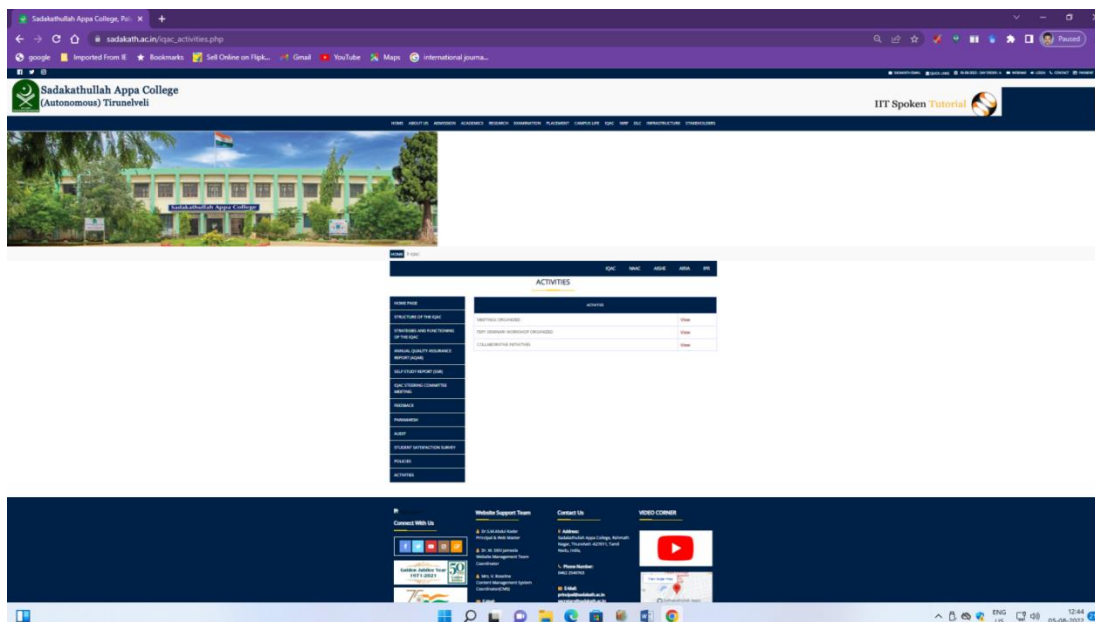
Sadakathullah Appa College, Pal ×

sadakath.ac.in/iqac_activities.php

Paused

google | Imported From IE | Bookmarks | Sell Online on Flipk... | Gmail | YouTube | Maps | international journa...

Sadakathullah Appa College
(Autonomous) Tirunelveli

IIT Spoken Tutorial

HOME ABOUT US ADMISSION ACADEMICS RESEARCH EXAMINATION PLACEMENT CAMPUS LIFE IQAC NIRF DLC INFRASTRUCTURE STAKEHOLDERS

Sadakathullah Appa College

HOME > IQAC

IQAC NAAC AISHE ARIIA IPR

ACTIVITIES

HOME PAGE
STRUCTURE OF THE IQAC
STRATEGIES AND FUNCTIONING OF THE IQAC
ANNUAL QUALITY ASSURANCE REPORT (AQAR)
SELF STUDY REPORT (SSR)
IQAC STEERING COMMITTEE MEETING
FEEDBACK
PARAMARSH
AUDIT
STUDENT SATISFACTION SURVEY
POLICIES
ACTIVITIES

| ACTIVITIES | |
|---|---|
| MEETINGS ORGANIZED | View |
| DEPT. SEMINAR/ WORKSHOP ORGANIZED | View |
| COLLABORATIVE INITIATIVES | View |

Connect With Us

Golden Jubilee Year 1971-2021

Website Support Team

Dr S.M.Abdul Kader Principal & Web Master

Dr. M. Sithi Jameela Website Management Team Coordinator

Mrs. K. Rasetha Content Management System Coordinator(CMS)

Contact Us

Address:
Sadakathullah Appa College, Rahmath Nagar, Tirunelveli-627011, Tamil Nadu, India.

Phone Number:
0462 2540763

E-Mail:
principal@sadakath.ac.in

VIDEO CORNER

ENG US 12:44 05-08-2022